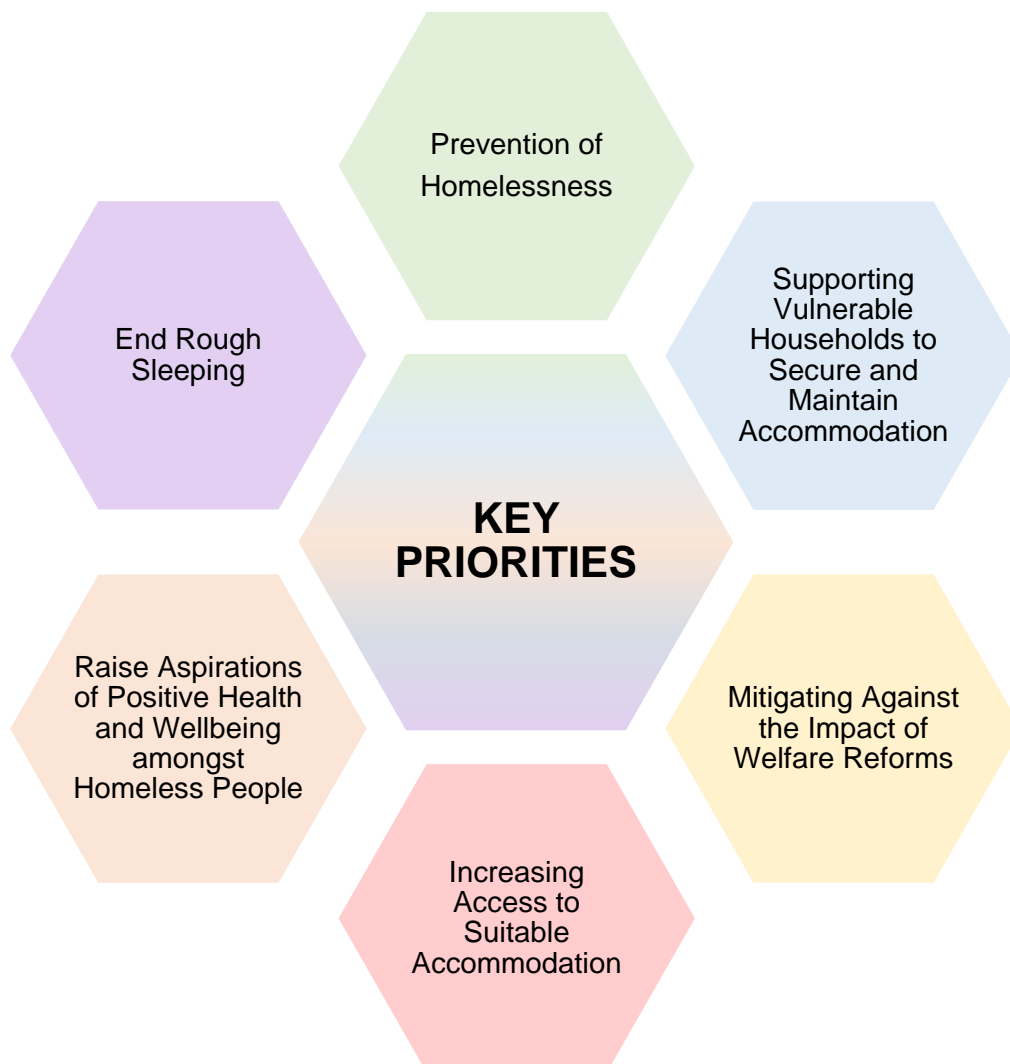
Prevention of Homelessness

End Rough Sleeping

Supporting Vulnerable Households to Secure and Maintain Accommodation

KEY PRIORITIES

Raise Aspirations of Positive Health and Wellbeing amongst Homeless People

Mitigating Against the Impact of Welfare Reforms

Increasing Access to Suitable Accommodation